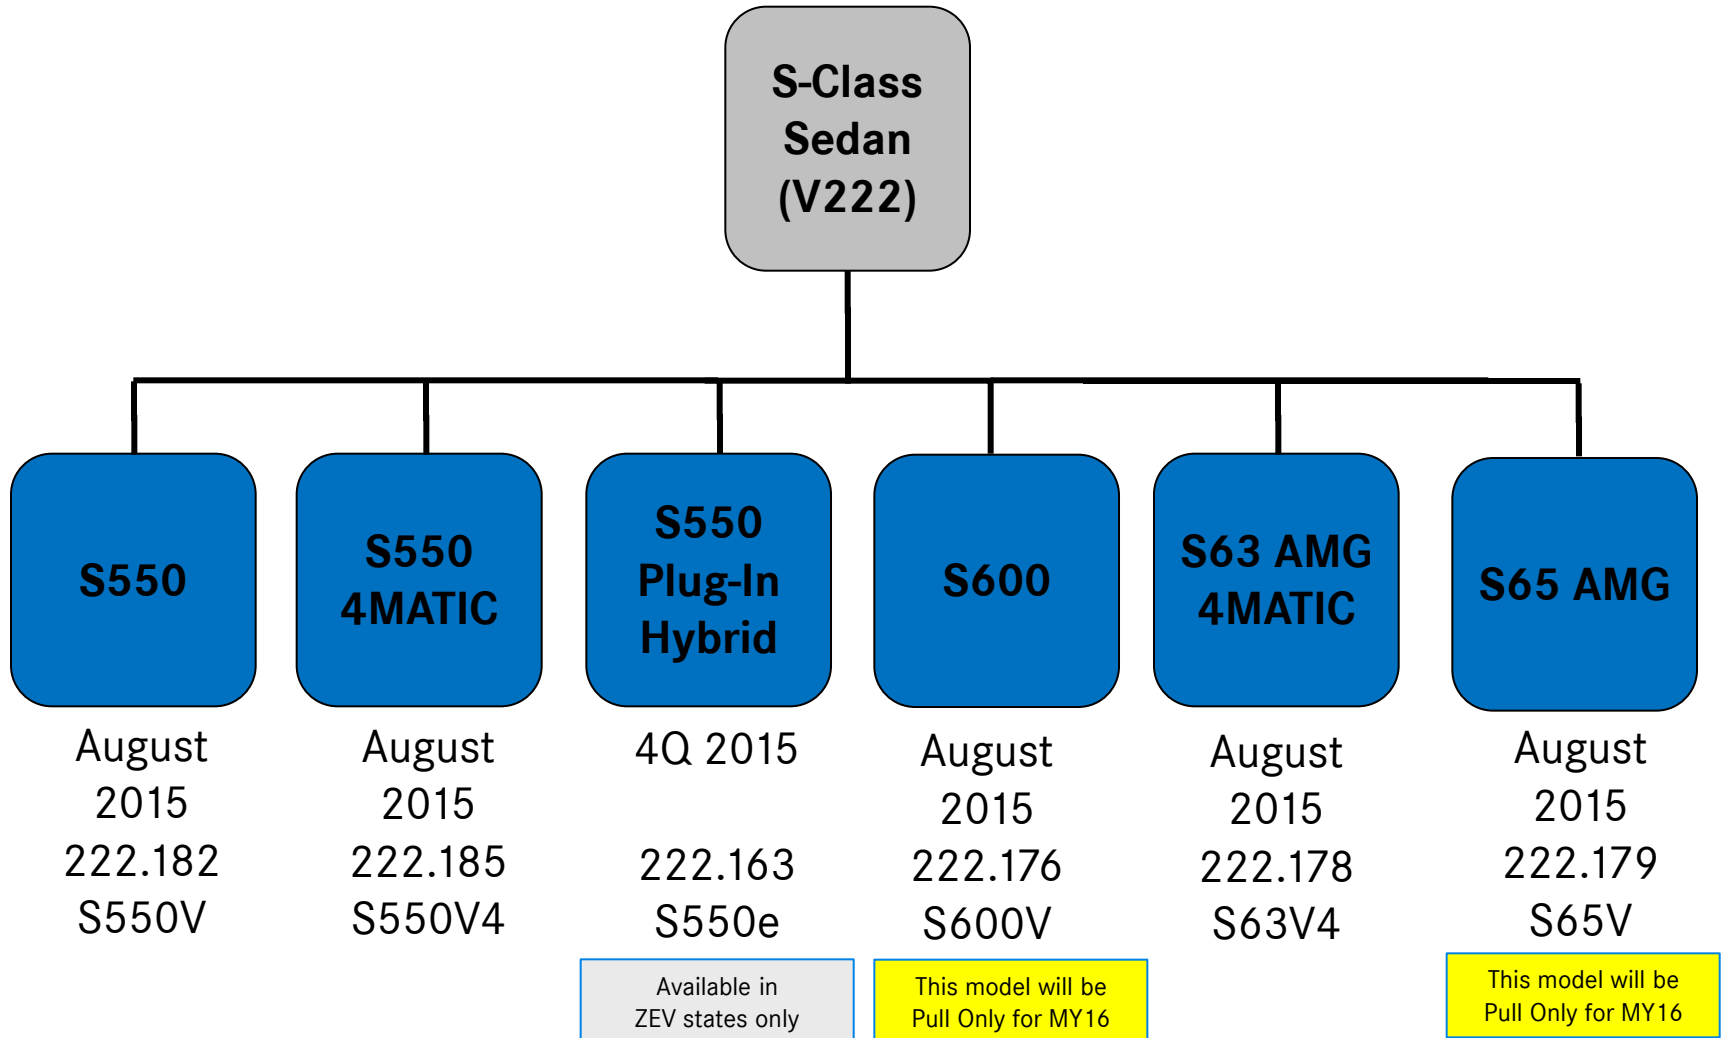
S-Class Sedan (V222)

S550
August 2015
222.182
S550V

S550 4MATIC
August 2015
222.185
S550V4

S550 Plug-In Hybrid
4Q 2015
222.163
S550e
Available in ZEV states only

S600
August 2015
222.176
S600V
This model will be Pull Only for MY16

S63 AMG 4MATIC
August 2015
222.178
S63V4

S65 AMG
August 2015
222.179
S65V
This model will be Pull Only for MY16